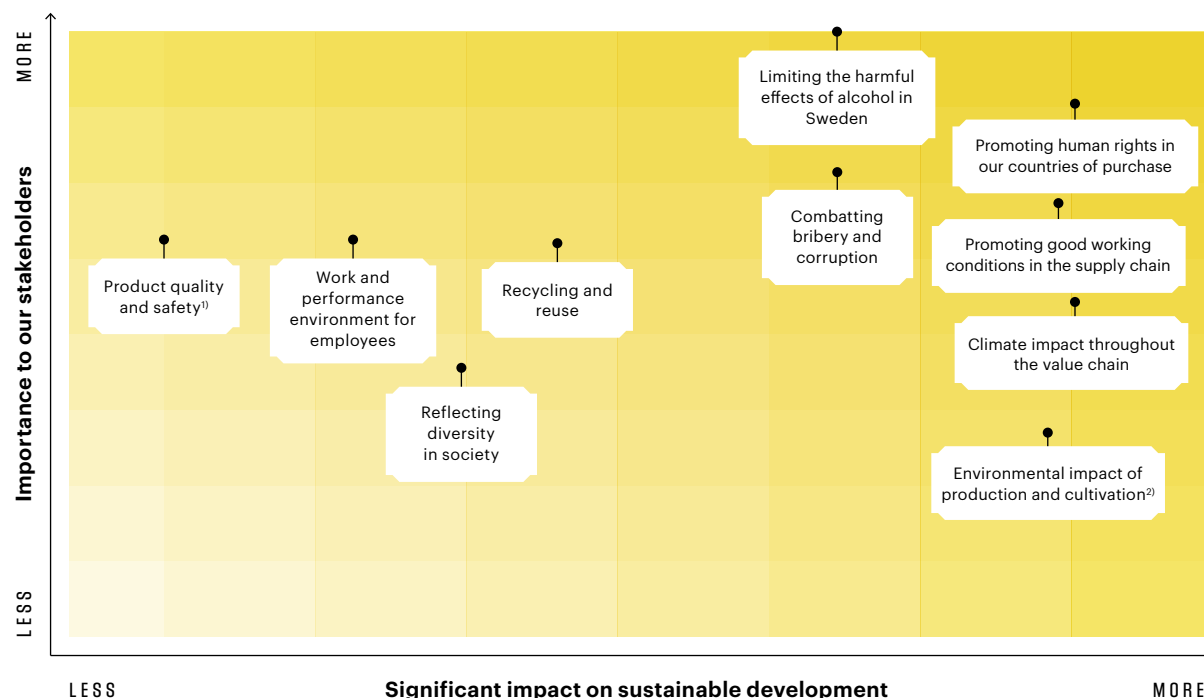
MORE

Importance to our stakeholders

LESS

Limiting the harmful effects of alcohol in Sweden

Promoting human rights in our countries of purchase

Combatting bribery and corruption

Promoting good working conditions in the supply chain

Product quality and safety$^{1)}$

Work and performance environment for employees

Recycling and reuse

Climate impact throughout the value chain

Reflecting diversity in society

Environmental impact of production and cultivation$^{2)}$

LESS

Significant impact on sustainable development

MORE